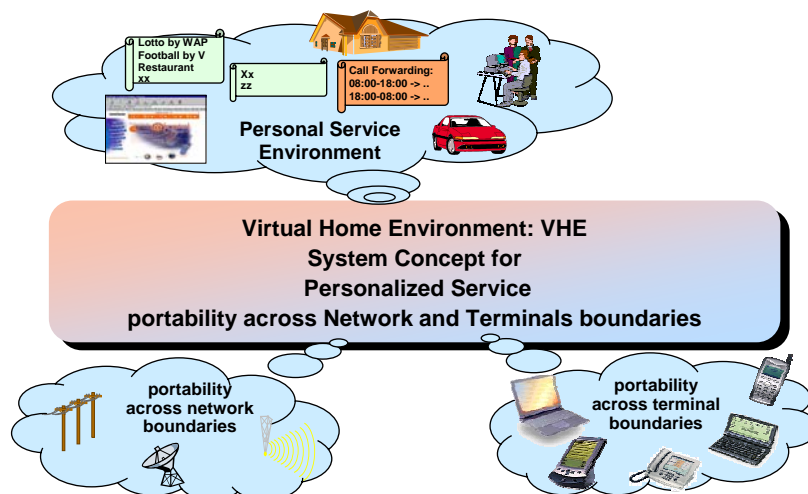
Lotto by WAP
Football by V
Restaurant
xx

Xx
zz

Call Forwarding:
08:00-18:00 -> ..
18:00-08:00 -> ..

Personal Service Environment

Virtual Home Environment: VHE
System Concept for
Personalized Service
portability across Network and Terminals boundaries

portability across network boundaries

portability across terminal boundaries